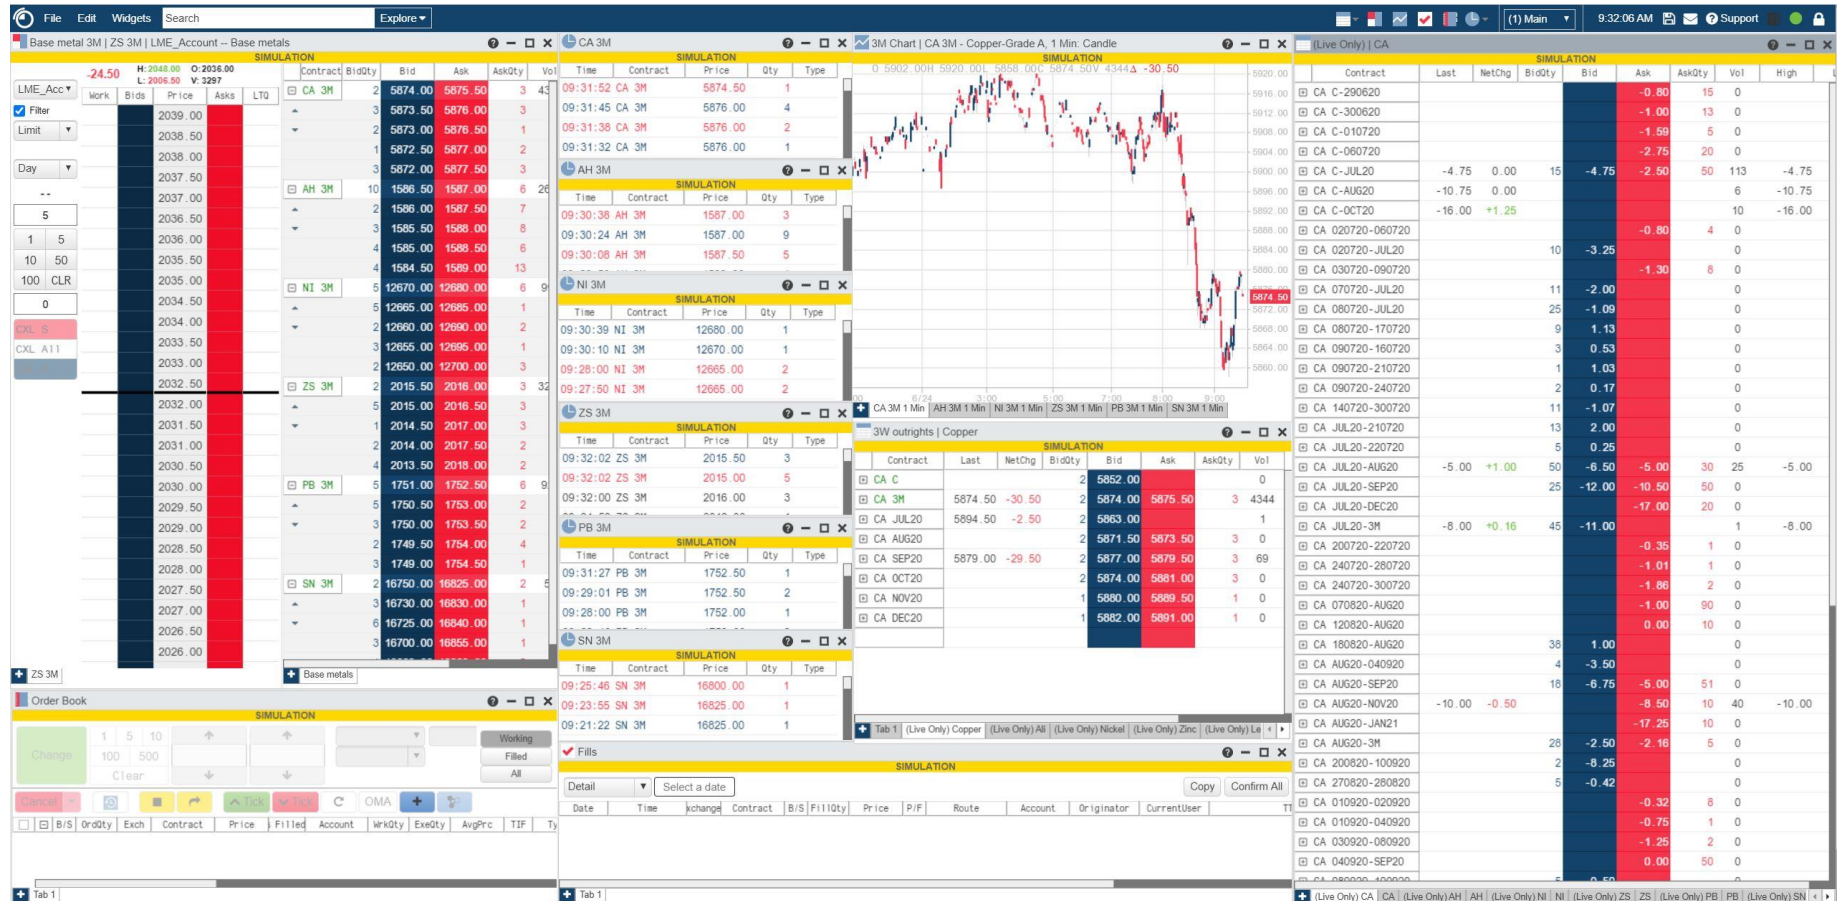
File Edit Widgets Search Explore

(1) Main 9:32:06 AM Support

Base metal 3M | ZS 3M | LME_Account -- Base metals

SIMULATION

-24.50 H: 2048.00 O: 2036.00 L: 2006.50 V: 3297

LME_Acc
Filter
Limit
Day
--
5
1 5
10 50
100 CLR
0
CXL S
CXL All

| Work | Bids | Price | Asks | LTQ |
|---|---|---|---|---|
| | | 2039.00 | | |
| | | 2038.50 | | |
| | | 2038.00 | | |
| | | 2037.50 | | |
| | | 2037.00 | | |
| | | 2036.50 | | |
| | | 2036.00 | | |
| | | 2035.50 | | |
| | | 2035.00 | | |
| | | 2034.50 | | |
| | | 2034.00 | | |
| | | 2033.50 | | |
| | | 2033.00 | | |
| | | 2032.50 | | |
| | | 2032.00 | | |
| | | 2031.50 | | |
| | | 2031.00 | | |
| | | 2030.50 | | |
| | | 2030.00 | | |
| | | 2029.50 | | |
| | | 2029.00 | | |
| | | 2028.50 | | |
| | | 2028.00 | | |
| | | 2027.50 | | |
| | | 2027.00 | | |
| | | 2026.50 | | |
| | | 2026.00 | | |

ZS 3M

| Contract | BidQty | Bid | Ask | AskQty | Vol |
|---|---|---|---|---|---|
| CA 3M | 2 | 5874.00 | 5875.50 | 3 | 43 |
| | 3 | 5873.50 | 5876.00 | 3 | |
| | 2 | 5873.00 | 5876.50 | 1 | |
| | 1 | 5872.50 | 5877.00 | 2 | |
| | 3 | 5872.00 | 5877.50 | 3 | |
| AH 3M | 10 | 1586.50 | 1587.00 | 6 | 26 |
| | 2 | 1586.00 | 1587.50 | 7 | |
| | 3 | 1585.50 | 1588.00 | 8 | |
| | 4 | 1585.00 | 1588.50 | 6 | |
| | 4 | 1584.50 | 1589.00 | 13 | |
| NI 3M | 5 | 12670.00 | 12680.00 | 6 | 9 |
| | 5 | 12665.00 | 12685.00 | 1 | |
| | 2 | 12660.00 | 12690.00 | 2 | |
| | 3 | 12655.00 | 12695.00 | 1 | |
| | 3 | 12650.00 | 12700.00 | 3 | |
| ZS 3M | 2 | 2015.50 | 2016.00 | 3 | 32 |
| | 5 | 2015.00 | 2016.50 | 3 | |
| | 1 | 2014.50 | 2017.00 | 3 | |
| | 2 | 2014.00 | 2017.50 | 2 | |
| | 4 | 2013.50 | 2018.00 | 2 | |
| PB 3M | 5 | 1751.00 | 1752.50 | 6 | 9 |
| | 5 | 1750.50 | 1753.00 | 2 | |
| | 3 | 1750.00 | 1753.50 | 2 | |
| | 2 | 1749.50 | 1754.00 | 4 | |
| | 3 | 1749.00 | 1754.50 | 1 | |
| SN 3M | 2 | 16750.00 | 16825.00 | 2 | 5 |
| | 3 | 16730.00 | 16830.00 | 1 | |
| | 6 | 16725.00 | 16840.00 | 1 | |
| | 3 | 16700.00 | 16855.00 | 1 | |

Base metals

CA 3M
SIMULATION
| Time | Contract | Price | Qty | Type |
|---|---|---|---|---|
| 09:31:52 | CA 3M | 5874.50 | 1 | |
| 09:31:45 | CA 3M | 5876.00 | 4 | |
| 09:31:38 | CA 3M | 5876.00 | 2 | |
| 09:31:32 | CA 3M | 5876.00 | 1 | |

AH 3M
SIMULATION
| Time | Contract | Price | Qty | Type |
|---|---|---|---|---|
| 09:30:38 | AH 3M | 1587.00 | 3 | |
| 09:30:24 | AH 3M | 1587.00 | 9 | |
| 09:30:08 | AH 3M | 1587.50 | 5 | |

NI 3M
SIMULATION
| Time | Contract | Price | Qty | Type |
|---|---|---|---|---|
| 09:30:39 | NI 3M | 12680.00 | 1 | |
| 09:30:10 | NI 3M | 12670.00 | 1 | |
| 09:28:00 | NI 3M | 12665.00 | 2 | |
| 09:27:50 | NI 3M | 12665.00 | 2 | |

ZS 3M
SIMULATION
| Time | Contract | Price | Qty | Type |
|---|---|---|---|---|
| 09:32:02 | ZS 3M | 2015.50 | 3 | |
| 09:32:02 | ZS 3M | 2015.00 | 5 | |
| 09:32:00 | ZS 3M | 2016.00 | 3 | |

PB 3M
SIMULATION
| Time | Contract | Price | Qty | Type |
|---|---|---|---|---|
| 09:31:27 | PB 3M | 1752.50 | 1 | |
| 09:29:01 | PB 3M | 1752.50 | 2 | |
| 09:28:00 | PB 3M | 1752.00 | 1 | |

SN 3M
SIMULATION
| Time | Contract | Price | Qty | Type |
|---|---|---|---|---|
| 09:25:46 | SN 3M | 16800.00 | 1 | |
| 09:23:55 | SN 3M | 16825.00 | 1 | |
| 09:21:22 | SN 3M | 16825.00 | 1 | |

3M Chart | CA 3M - Copper-Grade A, 1 Min: Candle
SIMULATION
O 5902.00H 5920.00L 5858.00C 5874.50V 4344Δ -30.50
5920.00 5916.00 5912.00 5908.00 5904.00 5900.00 5896.00 5892.00 5888.00 5884.00 5880.00 5874.50 5872.00 5868.00 5864.00 5860.00
6/24 3:00 5:00 7:00 8:00 9:00
CA 3M 1 Min | AH 3M 1 Min | NI 3M 1 Min | ZS 3M 1 Min | PB 3M 1 Min | SN 3M 1 Min

3W outrights | Copper
SIMULATION
| Contract | Last | NetChg | BidQty | Bid | Ask | AskQty | Vol |
|---|---|---|---|---|---|---|---|
| CA C | | | 2 | 5852.00 | | | 0 |
| CA 3M | 5874.50 | -30.50 | 2 | 5874.00 | 5875.50 | 3 | 4344 |
| CA JUL20 | 5894.50 | -2.50 | 2 | 5863.00 | | | 1 |
| CA AUG20 | | | 2 | 5871.50 | 5873.50 | 3 | 0 |
| CA SEP20 | 5879.00 | -29.50 | 2 | 5877.00 | 5879.50 | 3 | 69 |
| CA OCT20 | | | 2 | 5874.00 | 5881.00 | 3 | 0 |
| CA NOV20 | | | 1 | 5880.00 | 5889.50 | 1 | 0 |
| CA DEC20 | | | 1 | 5882.00 | 5891.00 | 1 | 0 |

Tab 1 | (Live Only) Copper | (Live Only) All | (Live Only) Nickel | (Live Only) Zinc | (Live Only) Le

(Live Only) | CA
SIMULATION
| Contract | Last | NetChg | BidQty | Bid | Ask | AskQty | Vol | High |
|---|---|---|---|---|---|---|---|---|
| CA C-290620 | | | | | -0.80 | 15 | 0 | |
| CA C-300620 | | | | | -1.00 | 13 | 0 | |
| CA C-010720 | | | | | -1.59 | 5 | 0 | |
| CA C-060720 | | | | | -2.75 | 20 | 0 | |
| CA C-JUL20 | -4.75 | 0.00 | 15 | -4.75 | -2.50 | 50 | 113 | -4.75 |
| CA C-AUG20 | -10.75 | 0.00 | | | | | 6 | -10.75 |
| CA C-OCT20 | -16.00 | +1.25 | | | | | 10 | -16.00 |
| CA 020720-060720 | | | | | -0.80 | 4 | 0 | |
| CA 020720-JUL20 | | | 10 | -3.25 | | | 0 | |
| CA 030720-090720 | | | | | -1.30 | 8 | 0 | |
| CA 070720-JUL20 | | | 11 | -2.00 | | | 0 | |
| CA 080720-JUL20 | | | 25 | -1.09 | | | 0 | |
| CA 080720-170720 | | | 9 | 1.13 | | | 0 | |
| CA 090720-160720 | | | 3 | 0.53 | | | 0 | |
| CA 090720-210720 | | | 1 | 1.03 | | | 0 | |
| CA 090720-240720 | | | 2 | 0.17 | | | 0 | |
| CA 140720-300720 | | | 11 | -1.07 | | | 0 | |
| CA JUL20-210720 | | | 13 | 2.00 | | | 0 | |
| CA JUL20-220720 | | | 5 | 0.25 | | | 0 | |
| CA JUL20-AUG20 | -5.00 | +1.00 | 50 | -6.50 | -5.00 | 30 | 25 | -5.00 |
| CA JUL20-SEP20 | | | 25 | -12.00 | -10.50 | 50 | 0 | |
| CA JUL20-DEC20 | | | | | -17.00 | 20 | 0 | |
| CA JUL20-3M | -8.00 | +0.16 | 45 | -11.00 | | | 1 | -8.00 |
| CA 200720-220720 | | | | | -0.35 | 1 | 0 | |
| CA 240720-280720 | | | | | -1.01 | 1 | 0 | |
| CA 240720-300720 | | | | | -1.86 | 2 | 0 | |
| CA 070820-AUG20 | | | | | -1.00 | 90 | 0 | |
| CA 120820-AUG20 | | | | | 0.00 | 10 | 0 | |
| CA 180820-AUG20 | | | 38 | 1.00 | | | 0 | |
| CA AUG20-040920 | | | 4 | -3.50 | | | 0 | |
| CA AUG20-SEP20 | | | 18 | -6.75 | -5.00 | 51 | 0 | |
| CA AUG20-NOV20 | -10.00 | -0.50 | | | -8.50 | 10 | 40 | -10.00 |
| CA AUG20-JAN21 | | | | | -17.25 | 10 | 0 | |
| CA AUG20-3M | | | 28 | -2.50 | -2.16 | 5 | 0 | |
| CA 200820-100920 | | | 2 | -8.25 | | | 0 | |
| CA 270820-280820 | | | 5 | -0.42 | | | 0 | |
| CA 010920-020920 | | | | | -0.32 | 8 | 0 | |
| CA 010920-040920 | | | | | -0.75 | 1 | 0 | |
| CA 030920-080920 | | | | | -1.25 | 2 | 0 | |
| CA 040920-SEP20 | | | | | 0.00 | 50 | 0 | |

(Live Only) CA | CA | (Live Only) AH | AH | (Live Only) NI | NI | (Live Only) ZS | ZS | (Live Only) PB | PB | (Live Only) SN

Order Book
SIMULATION
Change 1 5 10 100 500 Clear Working Filled All
Cancel Tick Tick OMA
B/S OrdQty Exch Contract Price Filled Account WrkQty ExeQty AvgPrc TIF Ty
Tab 1

Fills
SIMULATION
Detail Select a date Copy Confirm All
Date Time Exchange Contract B/S FillQty Price P/F Route Account Originator CurrentUser
Tab 1